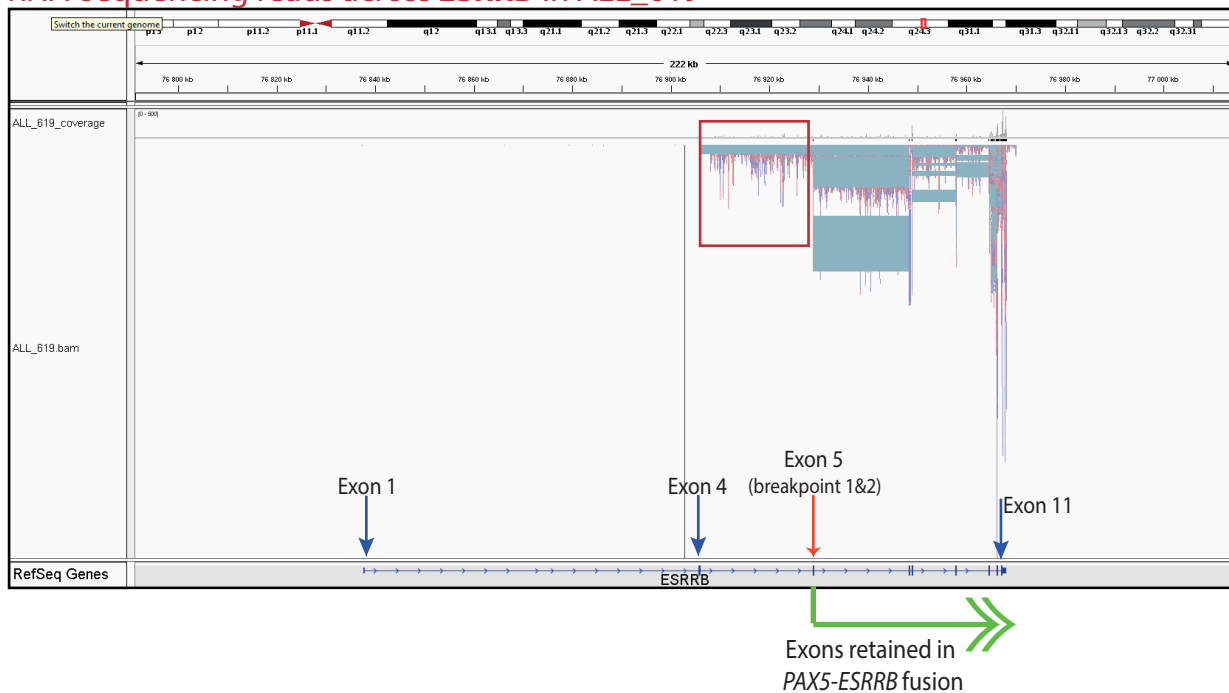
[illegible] sequencing reads across ESRRB in ALL_619

Switch the current genome

p13 p12 p11.2 p11.1 q11.2 q12 q13.1 q13.3 q21.1 q21.2 q21.3 q22.1 q22.3 q23.1 q23.2 q24.1 q24.2 q24.3 q31.1 q31.3 q32.11 q32.13 q32.2 q32.31

222 kb

76 800 kb 76 820 kb 76 840 kb 76 860 kb 76 880 kb 76 900 kb 76 920 kb 76 940 kb 76 960 kb 76 980 kb 77 000 kb

ALL_619_coverage

[0 - 500]

ALL_619.bam

Exon 1

Exon 4

Exon 5
(breakpoint 1&2)

Exon 11

RefSeq Genes

ESRRB

Exons retained in
*PAX5-ESRRB* fusion